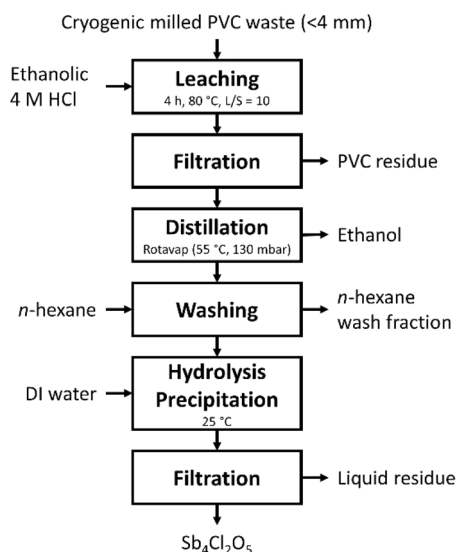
Cryogenic milled PVC waste (<4 mm)

Ethanolic 4 M HCl

Leaching
4 h, 80 °C, L/S = 10

Filtration

PVC residue

Distillation
Rotavap (55 °C, 130 mbar)

Ethanol

*n*-hexane

Washing

*n*-hexane wash fraction

DI water

Hydrolysis Precipitation
25 °C

Filtration

Liquid residue

$Sb_4Cl_2O_5$